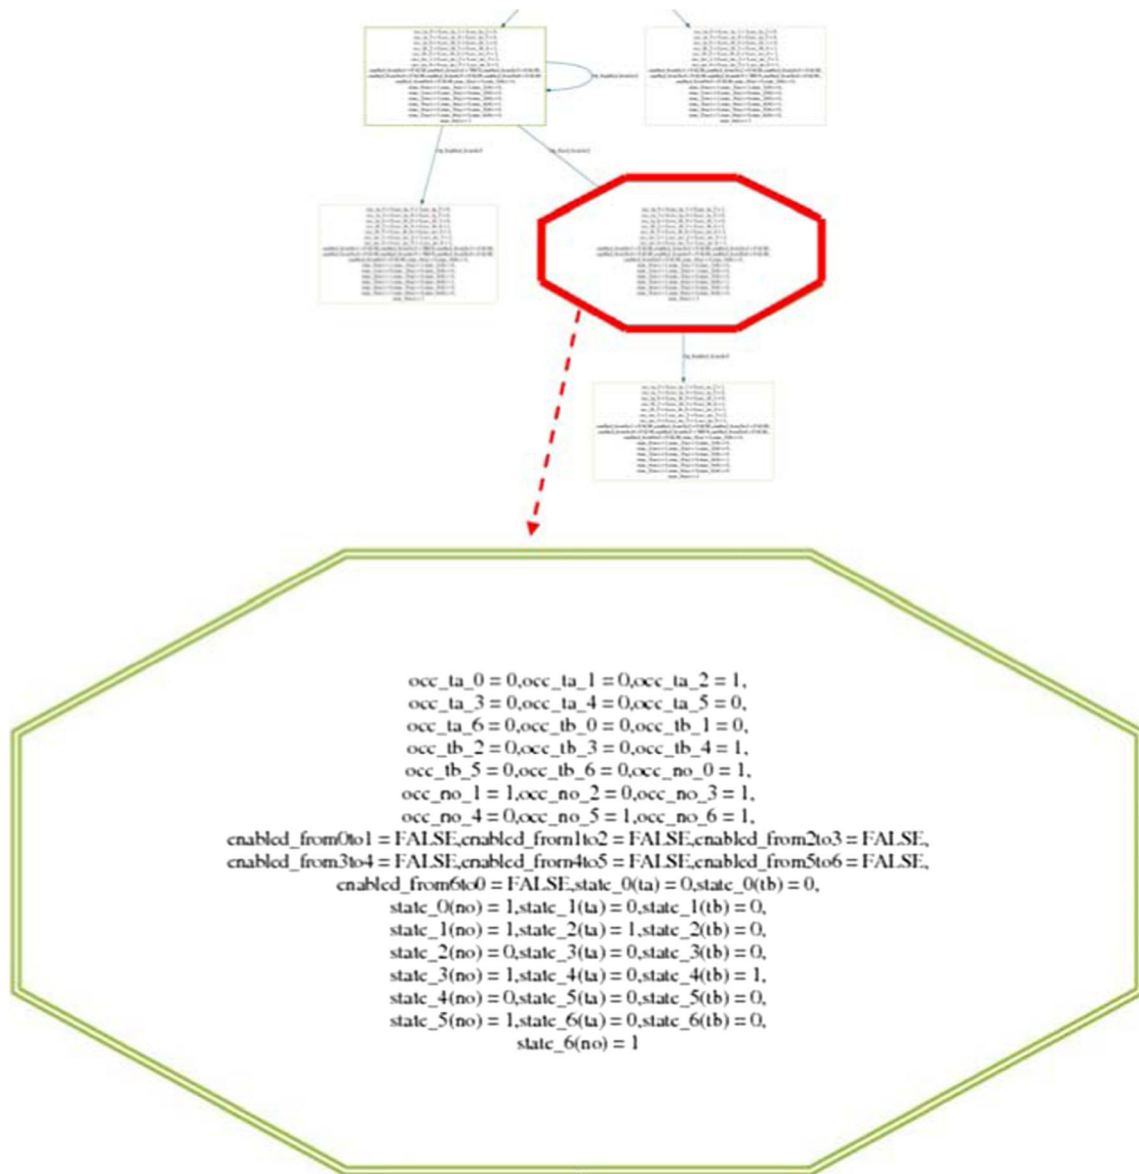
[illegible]

occ_ta_0 = 0,occ_ta_1 = 0,occ_ta_2 = 1,
occ_ta_3 = 0,occ_ta_4 = 0,occ_ta_5 = 0,
occ_ta_6 = 0,occ_tb_0 = 0,occ_tb_1 = 0,
occ_tb_2 = 0,occ_tb_3 = 0,occ_tb_4 = 1,
occ_tb_5 = 0,occ_tb_6 = 0,occ_no_0 = 1,
occ_no_1 = 1,occ_no_2 = 0,occ_no_3 = 1,
occ_no_4 = 0,occ_no_5 = 1,occ_no_6 = 1,
enabled_from0to1 = FALSE,enabled_from1to2 = FALSE,enabled_from2to3 = FALSE,
enabled_from3to4 = FALSE,enabled_from4to5 = FALSE,enabled_from5to6 = FALSE,
enabled_from6to0 = FALSE,state_0(ta) = 0,state_0(tb) = 0,
state_0(no) = 1,state_1(ta) = 0,state_1(tb) = 0,
state_1(no) = 1,state_2(ta) = 1,state_2(tb) = 0,
state_2(no) = 0,state_3(ta) = 0,state_3(tb) = 0,
state_3(no) = 1,state_4(ta) = 0,state_4(tb) = 1,
state_4(no) = 0,state_5(ta) = 0,state_5(tb) = 0,
state_5(no) = 1,state_6(ta) = 0,state_6(tb) = 0,
state_6(no) = 1